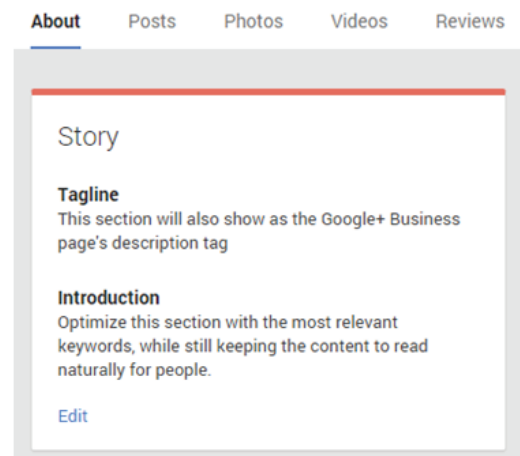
About Posts Photos Videos Reviews

Story

Tagline
This section will also show as the Google+ Business page's description tag

Introduction
Optimize this section with the most relevant keywords, while still keeping the content to read naturally for people.

Edit